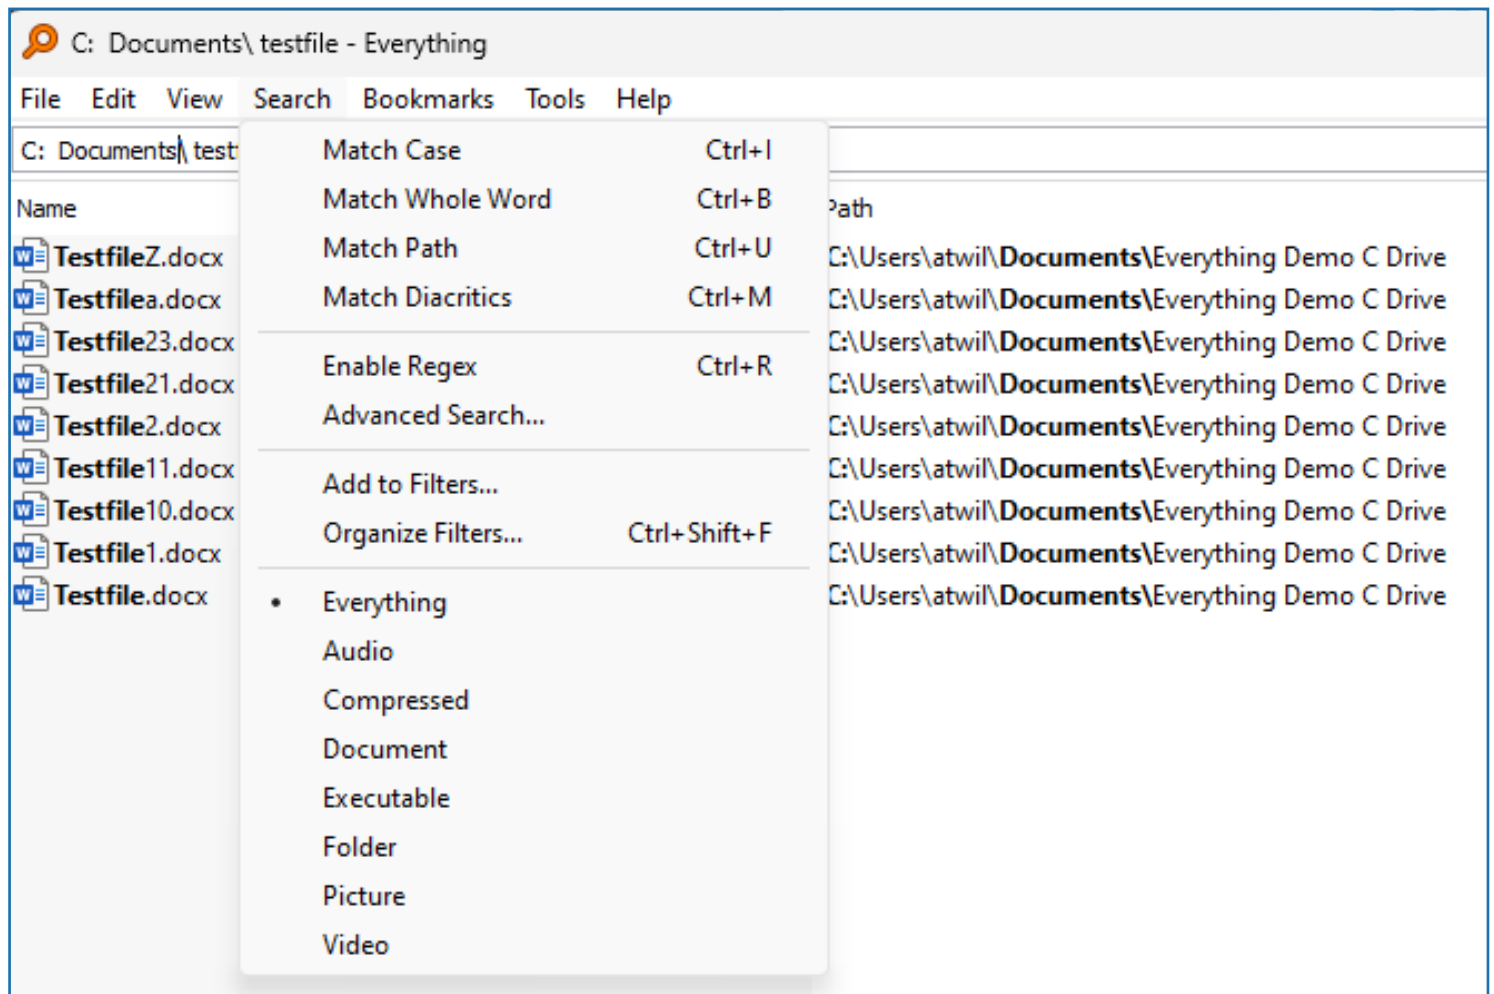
C: Documents\ testfile - Everything

File Edit View Search Bookmarks Tools Help

C: Documents\ test

Name

TestfileZ.docx
Testfilea.docx
Testfile23.docx
Testfile21.docx
Testfile2.docx
Testfile11.docx
Testfile10.docx
Testfile1.docx
Testfile.docx

Match Case Ctrl+I
Match Whole Word Ctrl+B
Match Path Ctrl+U
Match Diacritics Ctrl+M

Enable Regex Ctrl+R
Advanced Search...

Add to Filters...
Organize Filters... Ctrl+Shift+F

• Everything
Audio
Compressed
Document
Executable
Folder
Picture
Video

Path

C:\Users\atwil\Documents\Everything Demo C Drive
C:\Users\atwil\Documents\Everything Demo C Drive
C:\Users\atwil\Documents\Everything Demo C Drive
C:\Users\atwil\Documents\Everything Demo C Drive
C:\Users\atwil\Documents\Everything Demo C Drive
C:\Users\atwil\Documents\Everything Demo C Drive
C:\Users\atwil\Documents\Everything Demo C Drive
C:\Users\atwil\Documents\Everything Demo C Drive
C:\Users\atwil\Documents\Everything Demo C Drive